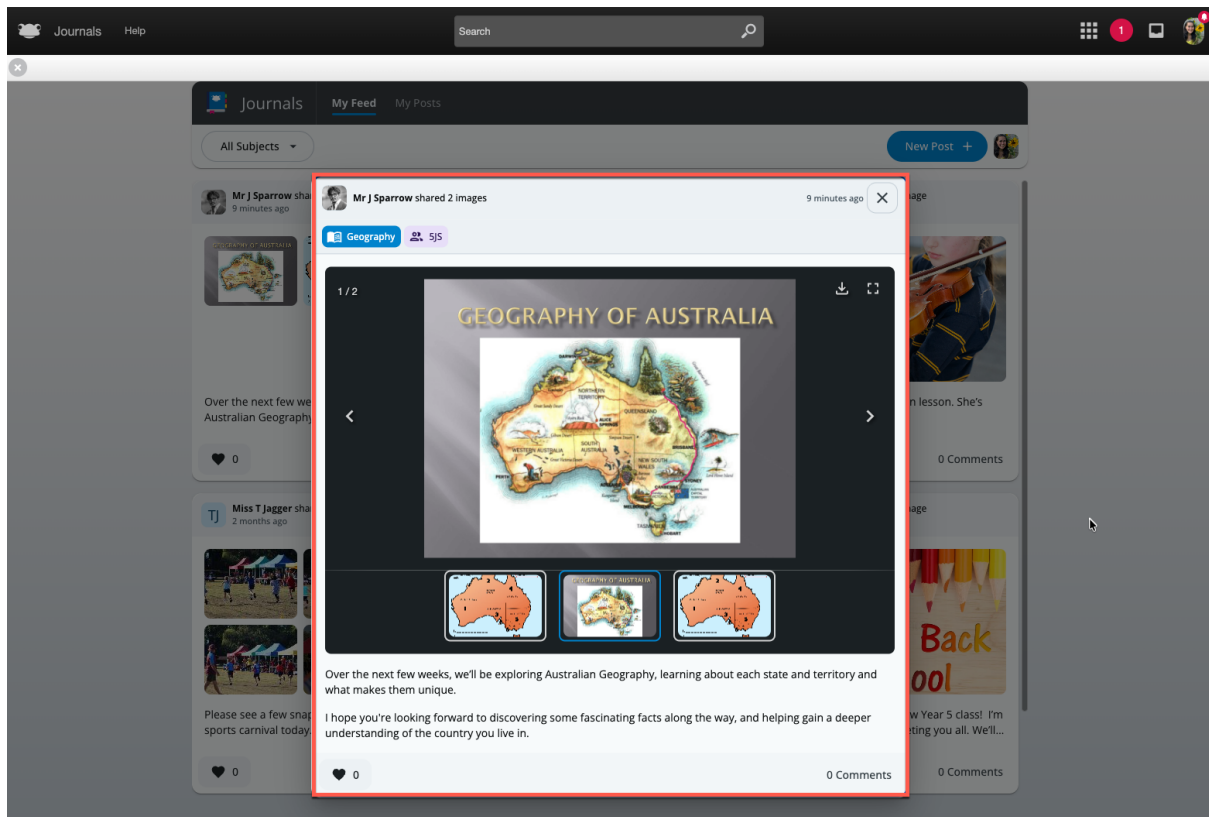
Journals Help Search 1

Journals My Feed My Posts

All Subjects

New Post +

Mr J Sparrow sha
9 minutes ago

Over the next few we
Australian Geography

0

Miss T Jagger sha
2 months ago

Please see a few snap
sports carnival today.

0

age

n lesson. She's

0 Comments

age

Back
ool

w Year 5 class! I'm
eting you all. We'll...

0 Comments

Mr J Sparrow shared 2 images 9 minutes ago

Geography 5JS

1 / 2

GEOGRAPHY OF AUSTRALIA

NORTHERN TERRITORY
QUEENSLAND
WESTERN AUSTRALIA
SOUTH AUSTRALIA
NEW SOUTH WALES
DARWIN
PERTH
SYDNEY
MELBOURNE
HOBART
ALICE SPRINGS

GEOGRAPHY OF AUSTRALIA

Over the next few weeks, we'll be exploring Australian Geography, learning about each state and territory and what makes them unique.

I hope you're looking forward to discovering some fascinating facts along the way, and helping gain a deeper understanding of the country you live in.

0

0 Comments